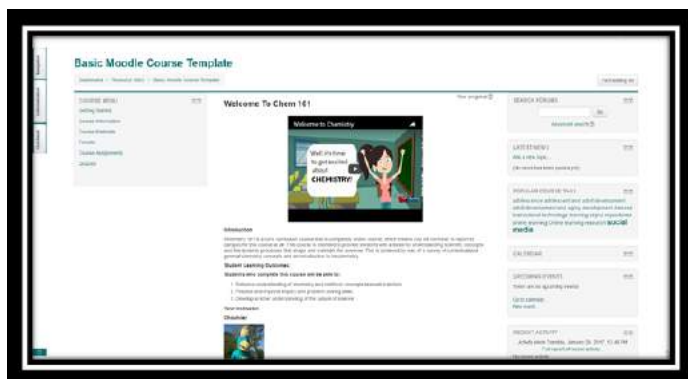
Basic Moodle Course Template

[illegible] › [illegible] › Basic Moodle Course Template

Turn editing on

COURSE MENU

Getting Started
Course Information
Course Materials
Forums
Course Assignments
Grades

Welcome To Chem 161

Your progress

Welcome to Chemistry

Well it's time to get excited about CHEMISTRY!

Introduction

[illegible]

Student Learning Outcomes

Students who complete this course will be able to:

1. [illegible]
2. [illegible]
3. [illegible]

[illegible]

Chatter

SEARCH FORUMS

Go

Advanced search

LATEST NEWS

Add a new topic...

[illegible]

POPULAR COURSE TAGS

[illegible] social media

CALENDAR

UPCOMING EVENTS

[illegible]

Go to calendar...
New event...

RECENT ACTIVITY

Activity since Tuesday, January 24, 2017, 12:48 PM

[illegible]

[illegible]